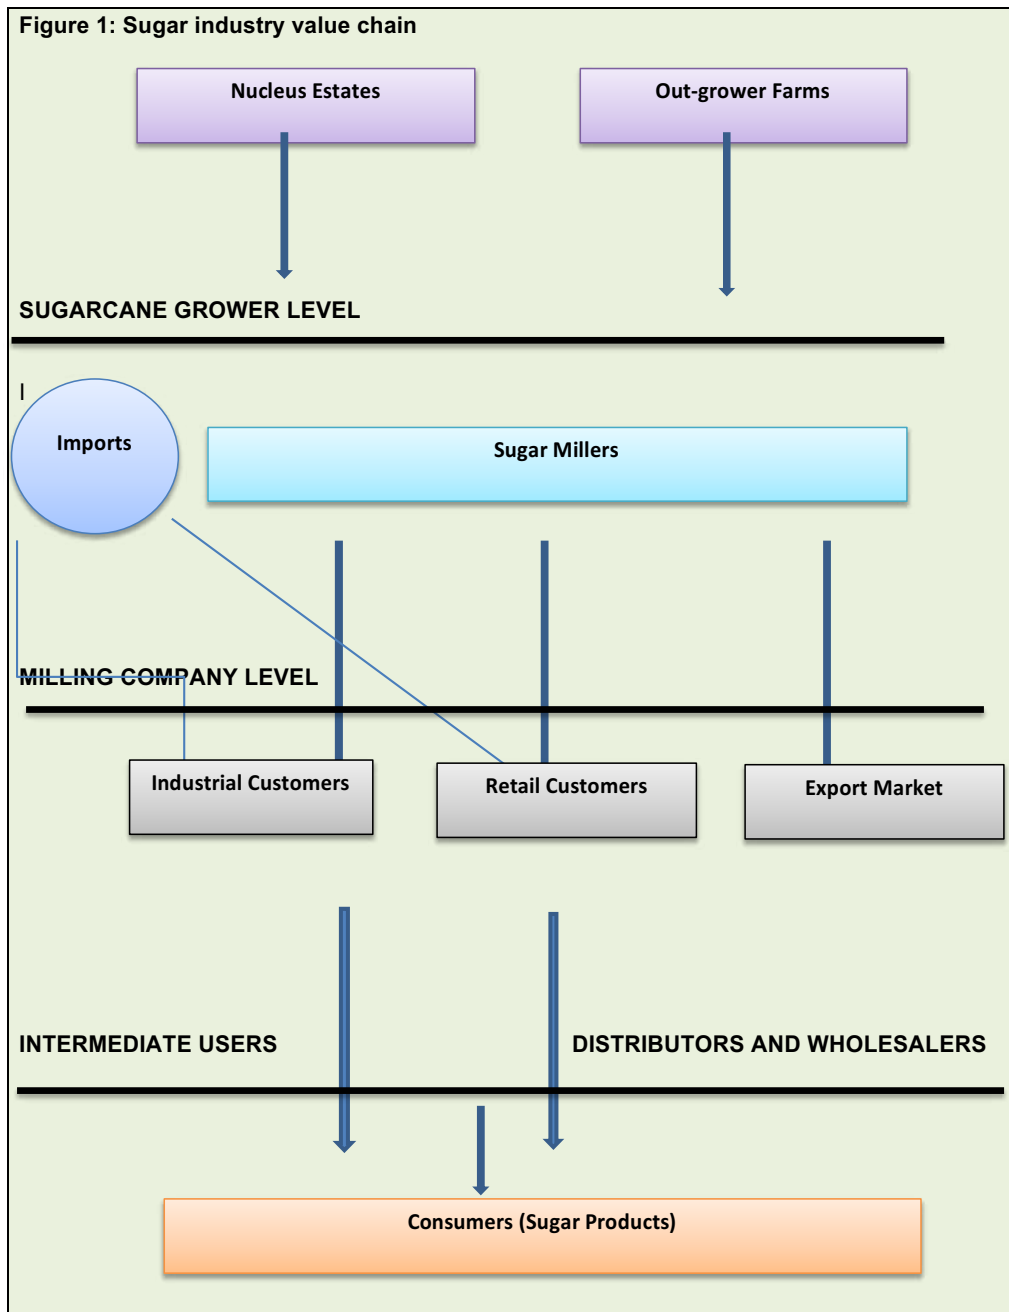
Figure 1: Sugar industry value chain

Nucleus Estates

Out-grower Farms

SUGARCANE GROWER LEVEL

I

Imports

Sugar Millers

MILLING COMPANY LEVEL

Industrial Customers

Retail Customers

Export Market

INTERMEDIATE USERS

DISTRIBUTORS AND WHOLESALERS

Consumers (Sugar Products)